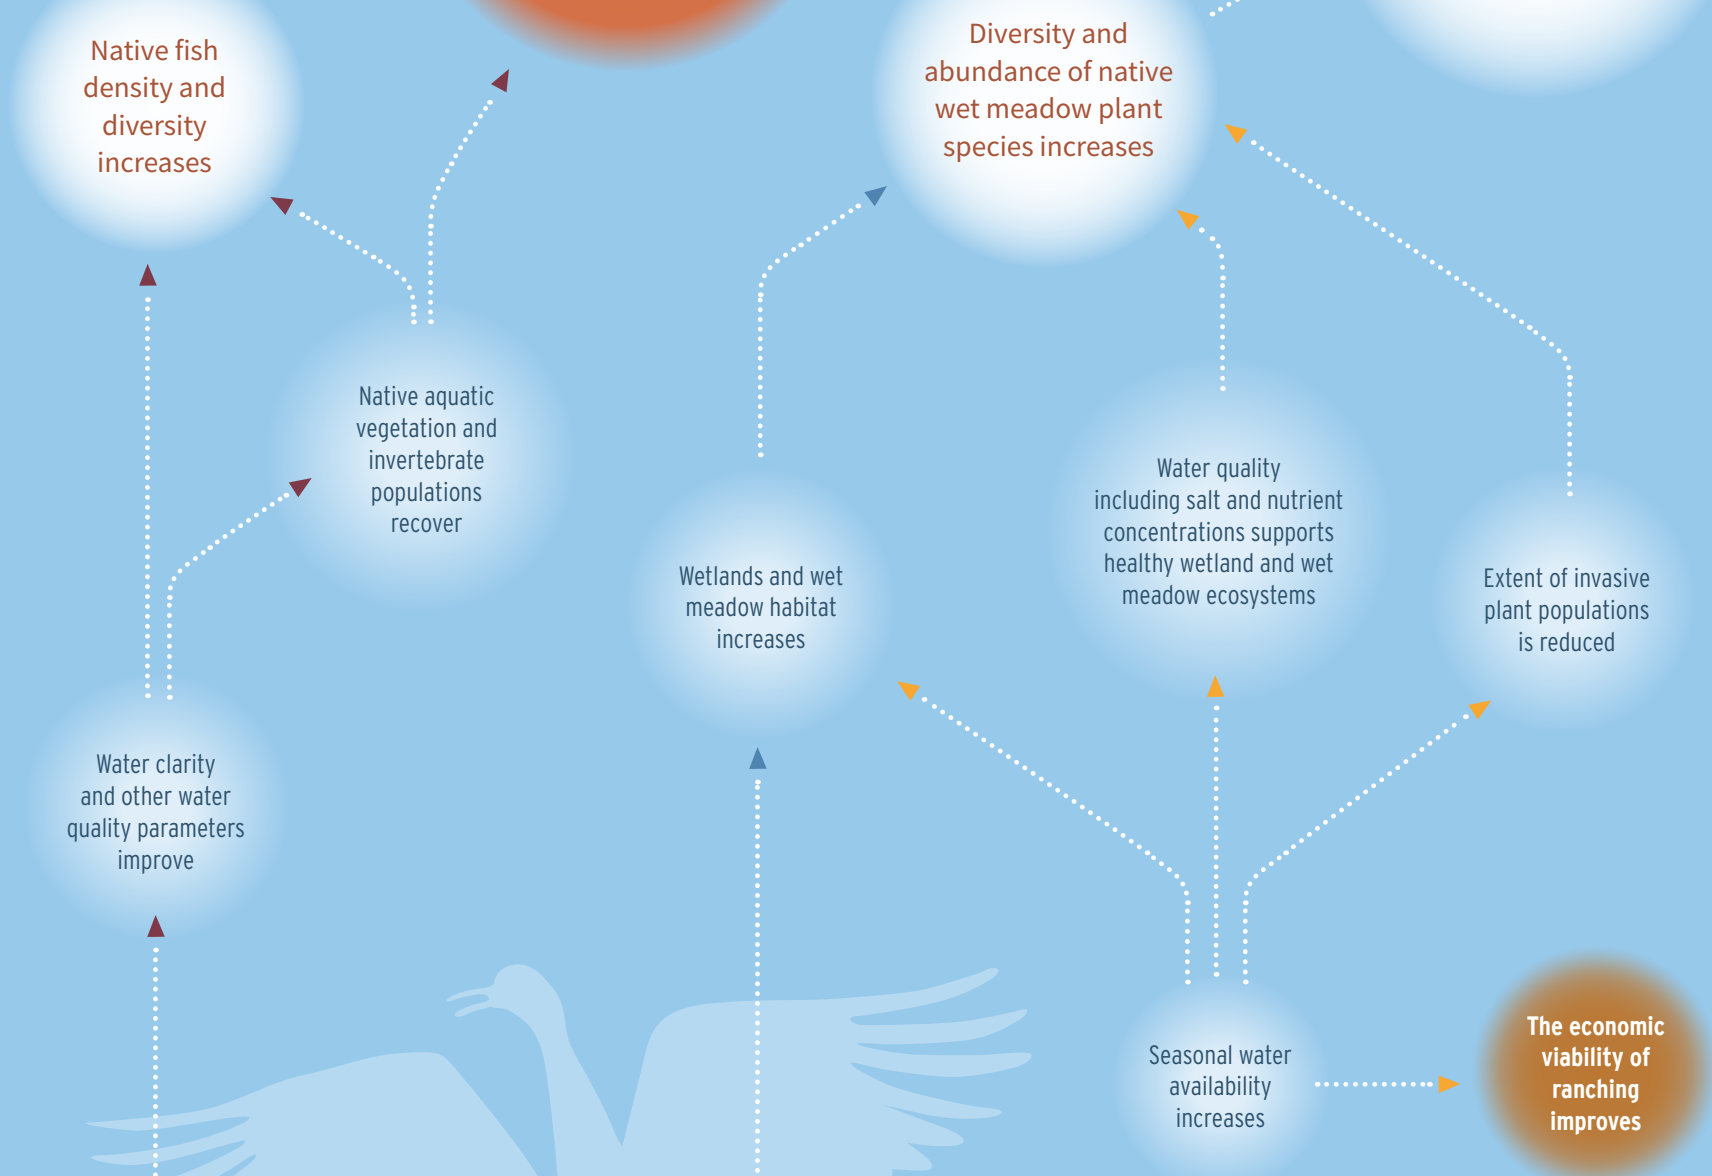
Native fish density and diversity increases

Diversity and abundance of native wet meadow plant species increases

Native aquatic vegetation and invertebrate populations recover

Water quality including salt and nutrient concentrations supports healthy wetland and wet meadow ecosystems

Wetlands and wet meadow habitat increases

Extent of invasive plant populations is reduced

Water clarity and other water quality parameters improve

Seasonal water availability increases

The economic viability of ranching improves